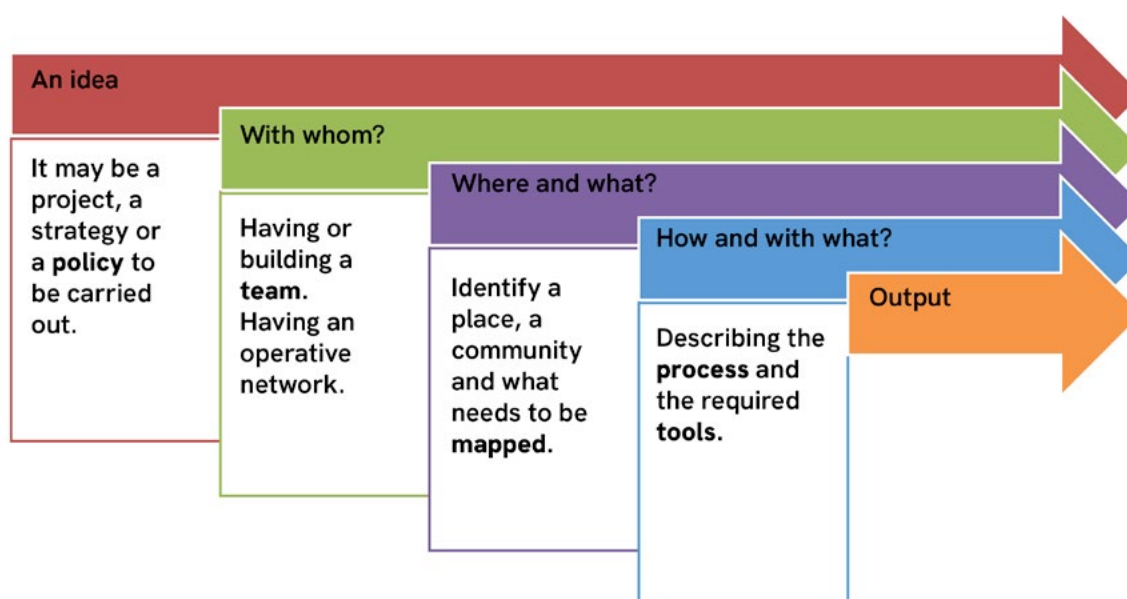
An idea

It may be a project, a strategy or a policy to be carried out.

With whom?

Having or building a team. Having an operative network.

Where and what?

Identify a place, a community and what needs to be mapped.

How and with what?

Describing the process and the required tools.

Output